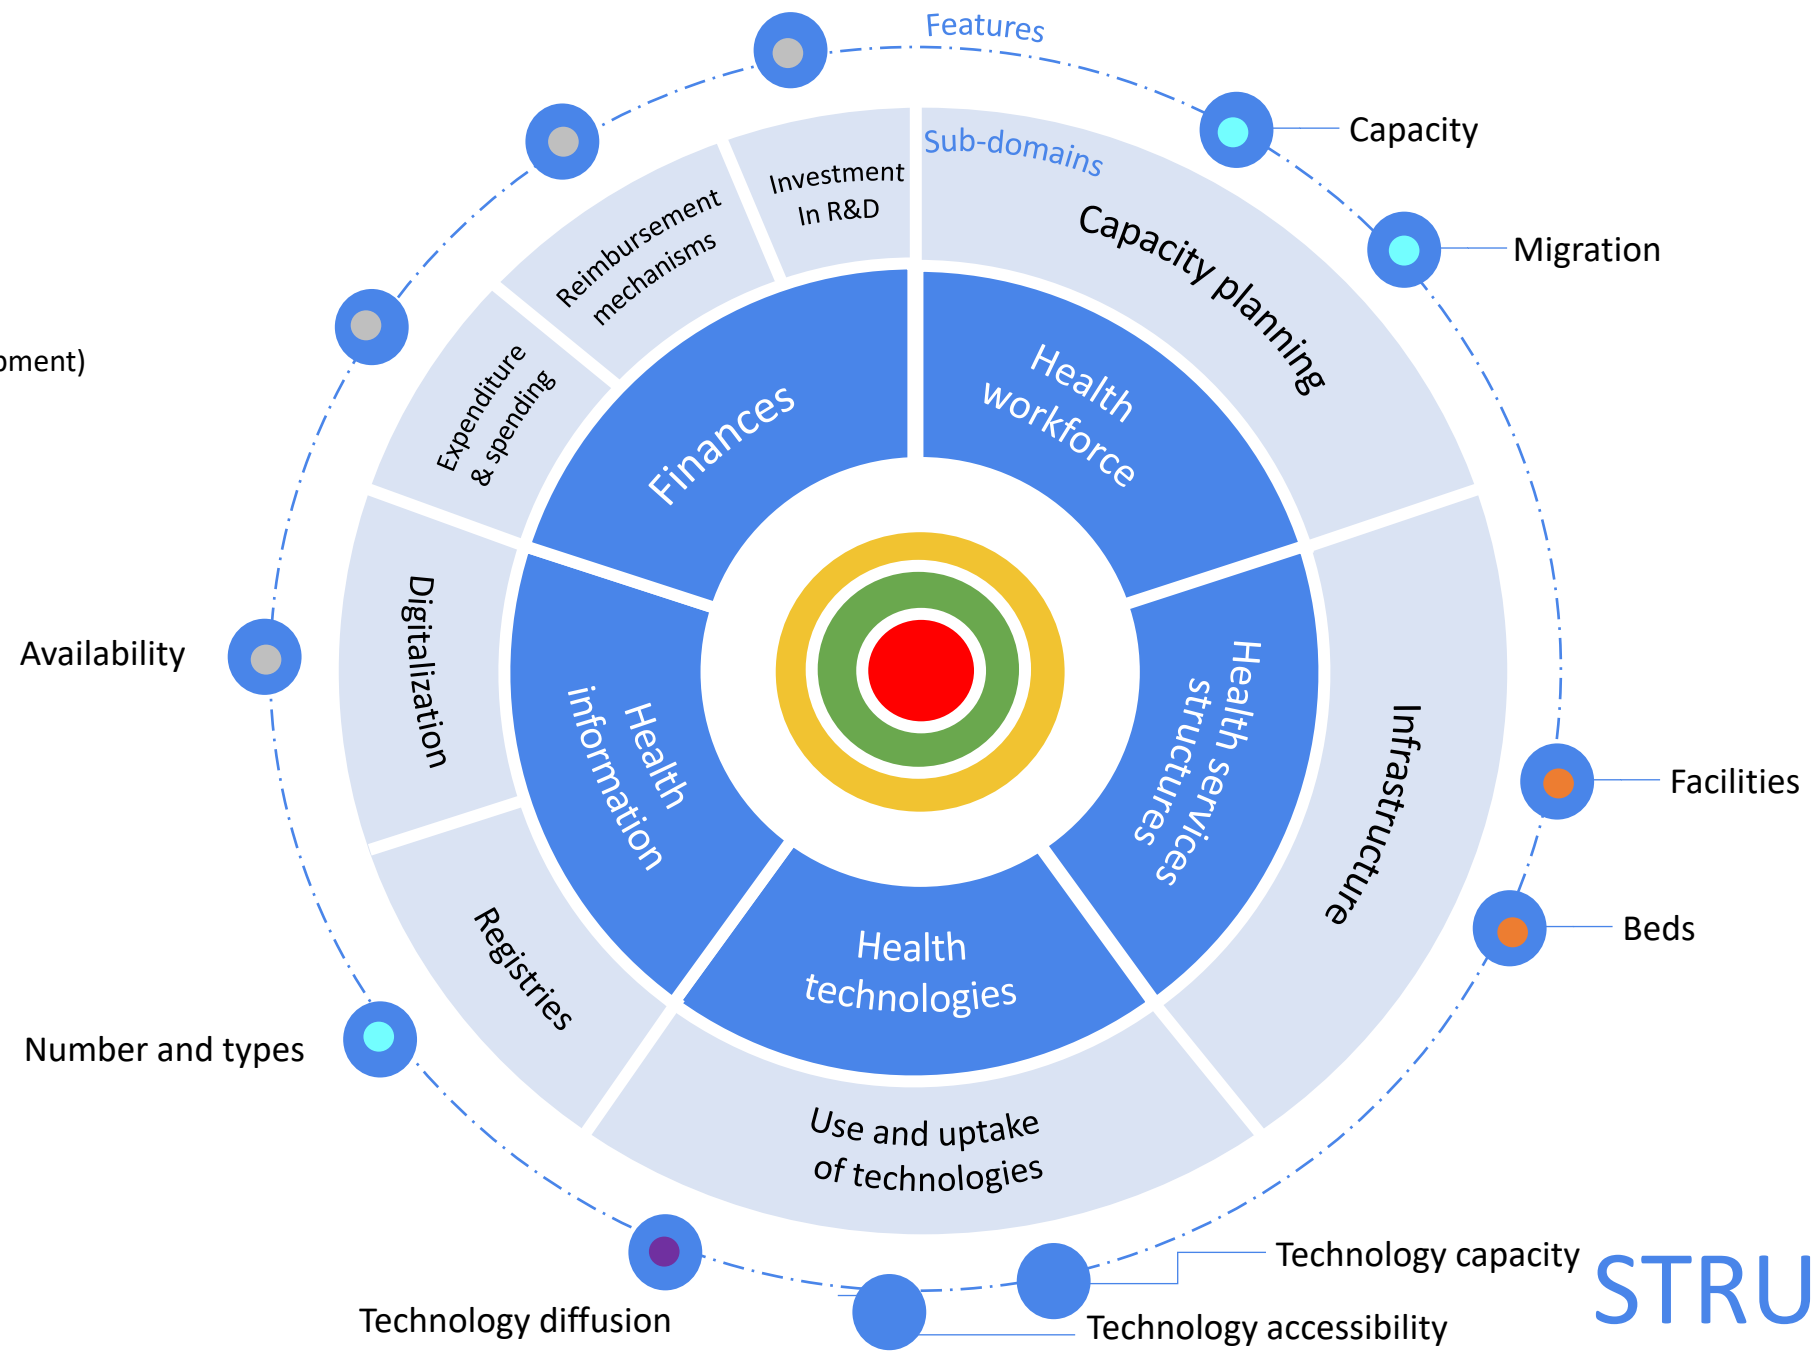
Features

Sub-domains

Capacity

Migration

oment)

Investment In R&D

Reimbursement mechanisms

Expenditure & spending

Capacity planning

Finances

Health workforce

Availability

Digitalization

Health information

Health services structures

Infrastructure

Facilities

Beds

Registries

Health technologies

Number and types

Use and uptake of technologies

Technology capacity

Technology diffusion

Technology accessibility

STRU